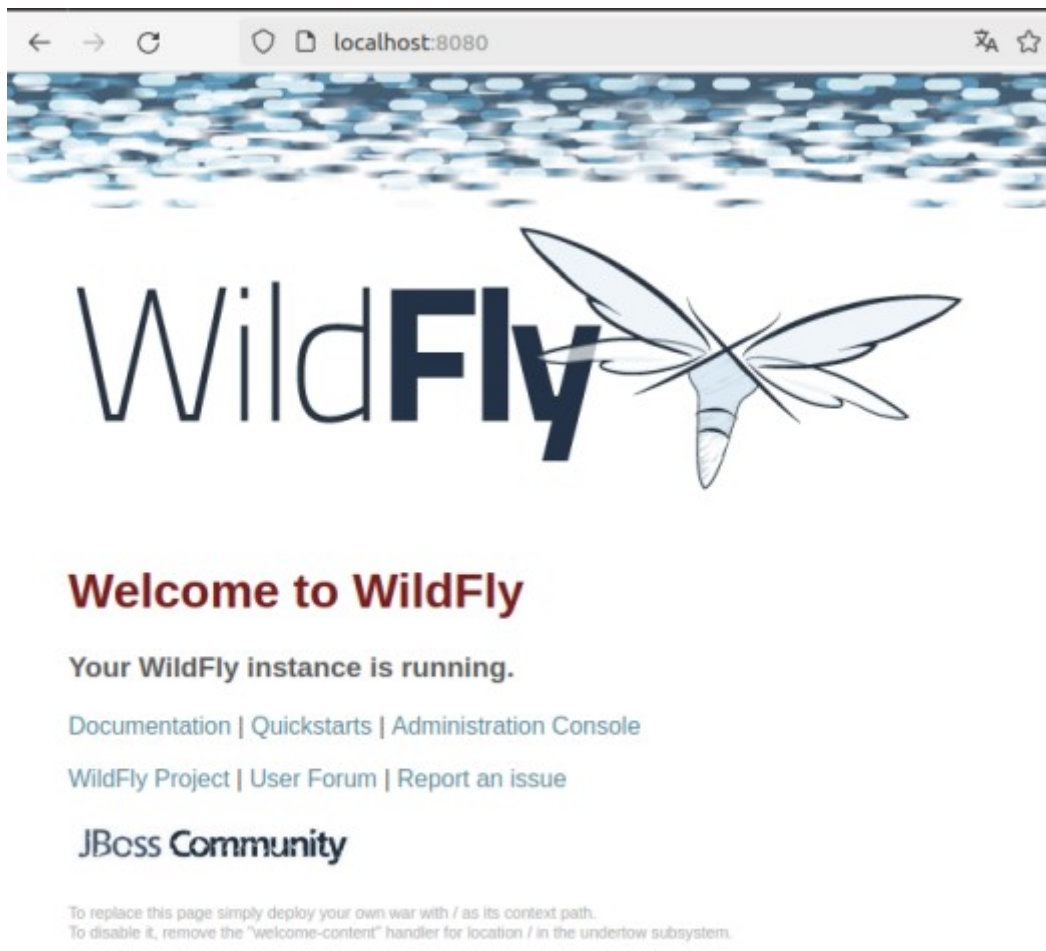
localhost:8080

WildFly

Welcome to WildFly

Your WildFly instance is running.

Documentation | Quickstarts | Administration Console

WildFly Project | User Forum | Report an issue

JBoss Community

To replace this page simply deploy your own war with / as its context path.
To disable it, remove the "welcome-content" handler for location / in the undertow subsystem.